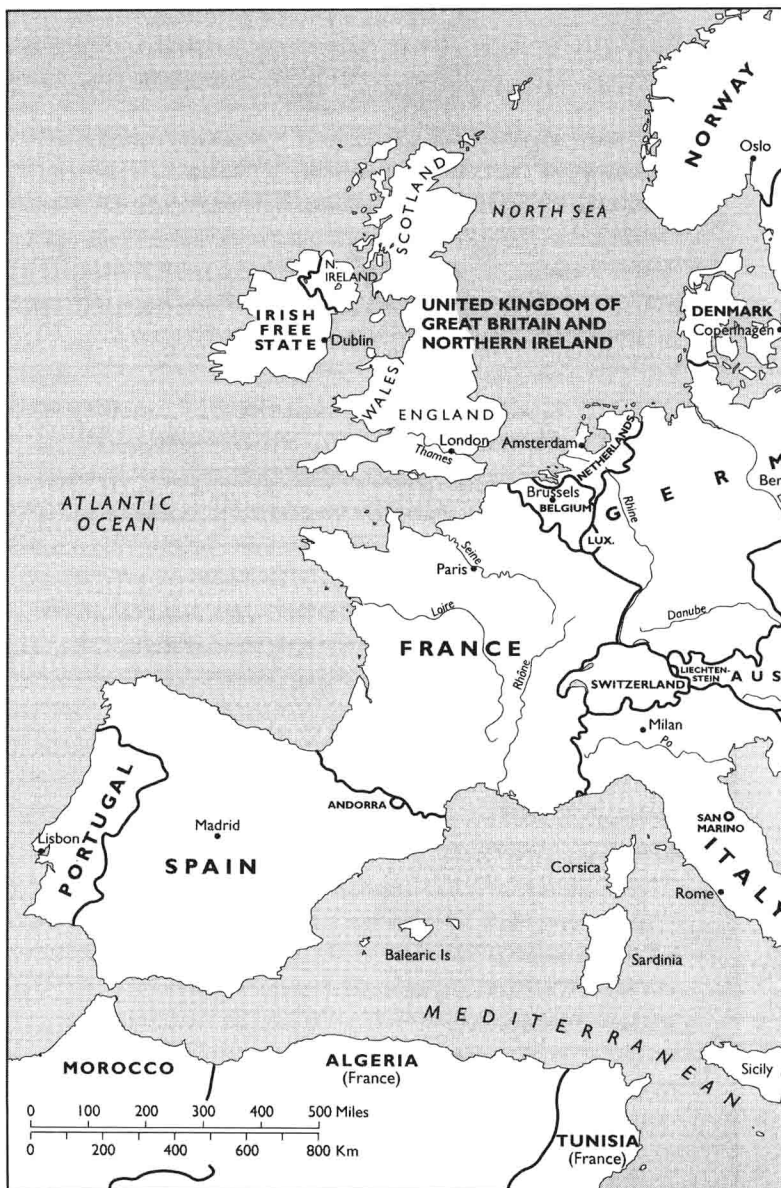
NORWAY
Oslo
NORTH SEA
SCOTLAND
N. IRELAND
IRISH FREE STATE
Dublin
UNITED KINGDOM OF GREAT BRITAIN AND NORTHERN IRELAND
DENMARK
Copenhagen
WALES
ENGLAND
London
Thames
Amsterdam
NETHERLANDS
ATLANTIC OCEAN
Brussels
BELGIUM
LUX.
G E R M
Ber
Rhine
Seine
Paris
Loire
Danube
FRANCE
Rhône
SWITZERLAND
LIECHTENSTEIN
A U S
Milan
Po
PORTUGAL
Lisbon
Madrid
SPAIN
ANDORRA
SAN MARINO
ITAL
Corsica
Rome
Balearic Is
Sardinia
MEDITERRANEAN
MOROCCO
ALGERIA
(France)
Sicily
0 100 200 300 400 500 Miles
0 200 400 600 800 Km
TUNISIA
(France)